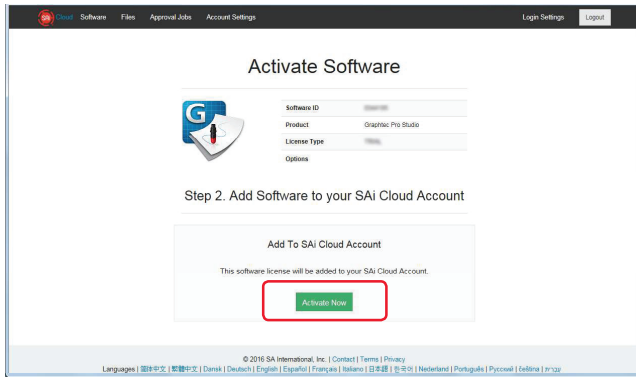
SAi Cloud Software Files Approval Jobs Account Settings Login Settings Logout

Activate Software

| Software ID | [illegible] |
|---|---|
| Product | Graphtec Pro Studio |
| License Type | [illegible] |
| Options | |

Step 2. Add Software to your SAi Cloud Account

Add To SAi Cloud Account

This software license will be added to your SAi Cloud Account.

Activate Now

© 2016 SA International, Inc. | Contact | Terms | Privacy

Languages | 简体中文 | 繁體中文 | Dansk | Deutsch | English | Español | Français | Italiano | 日本語 | 한국어 | Nederland | Português | Русский | čeština | עברית